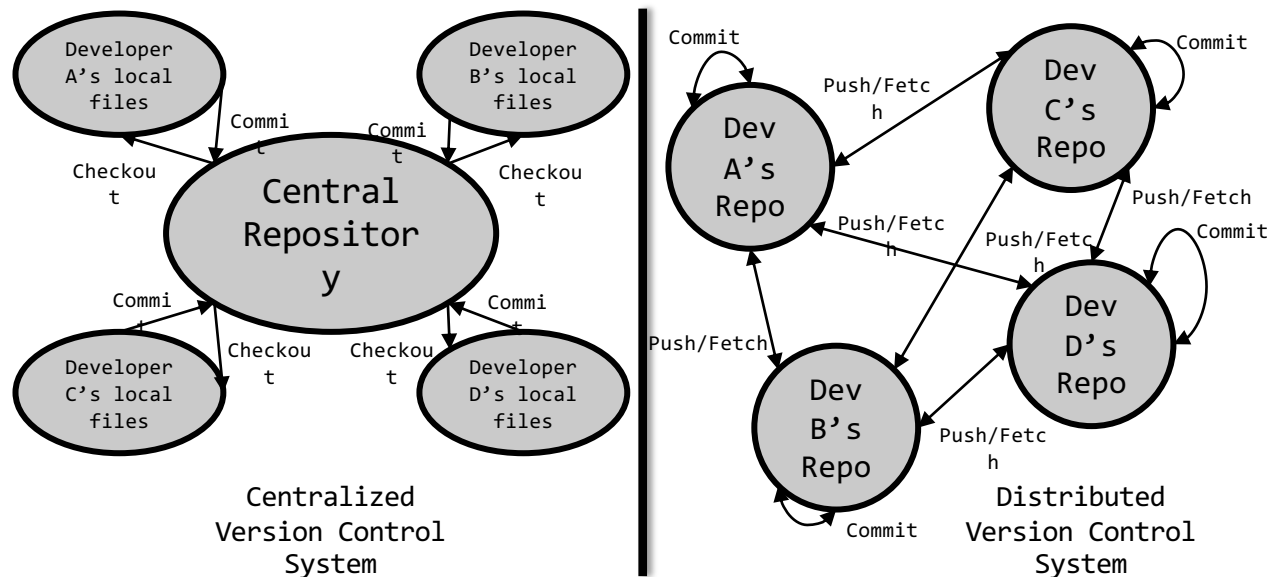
Developer A's local files

Developer B's local files

Commit

Commit

Checkout

Checkout

Central Repository

Commit

Commit

Developer C's local files

Checkout

Checkout

Developer D's local files

Centralized Version Control System

Commit

Push/Fetch

Dev A's Repo

Dev C's Repo

Commit

Push/Fetch

Push/Fetch

Push/Fetch

Commit

Dev D's Repo

Push/Fetch

Dev B's Repo

Push/Fetch

Commit

Distributed Version Control System